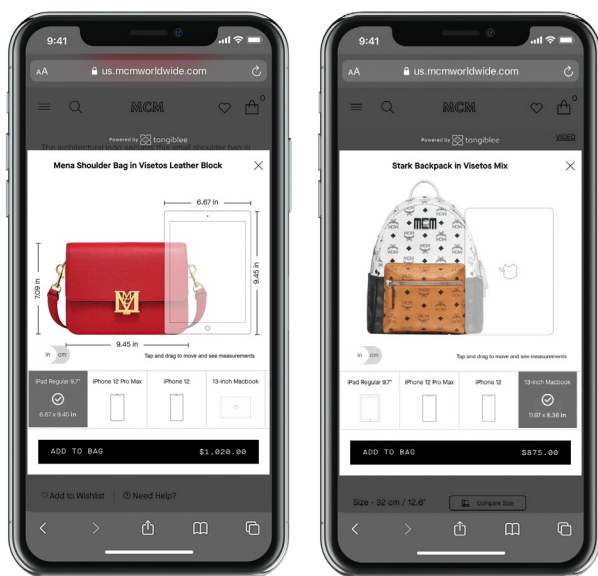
9:41

AA us.mcmworldwide.com

MCM

Powered by tangiblee

The architectural look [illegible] shoulder bag in

Mena Shoulder Bag in Visetos Leather Block

6.67 in

7.09 in

9.45 in

9.45 in

in cm

Tap and drag to move and see measurements

iPad Regular 9.7"
6.67 x 9.45 in

iPhone 12 Pro Max

iPhone 12

13-inch Macbook

ADD TO BAG $1,020.00

Add to Wishlist | Need Help?

9:41

AA us.mcmworldwide.com

MCM

Powered by tangiblee

VIDEO

Stark Backpack in Visetos Mix

in cm

Tap and drag to move and see measurements

iPad Regular 9.7"

iPhone 12 Pro Max

iPhone 12

13-inch Macbook
11.97 x 8.36 in

ADD TO BAG $875.00

Size - 32 cm / 12.6"

Compare Size